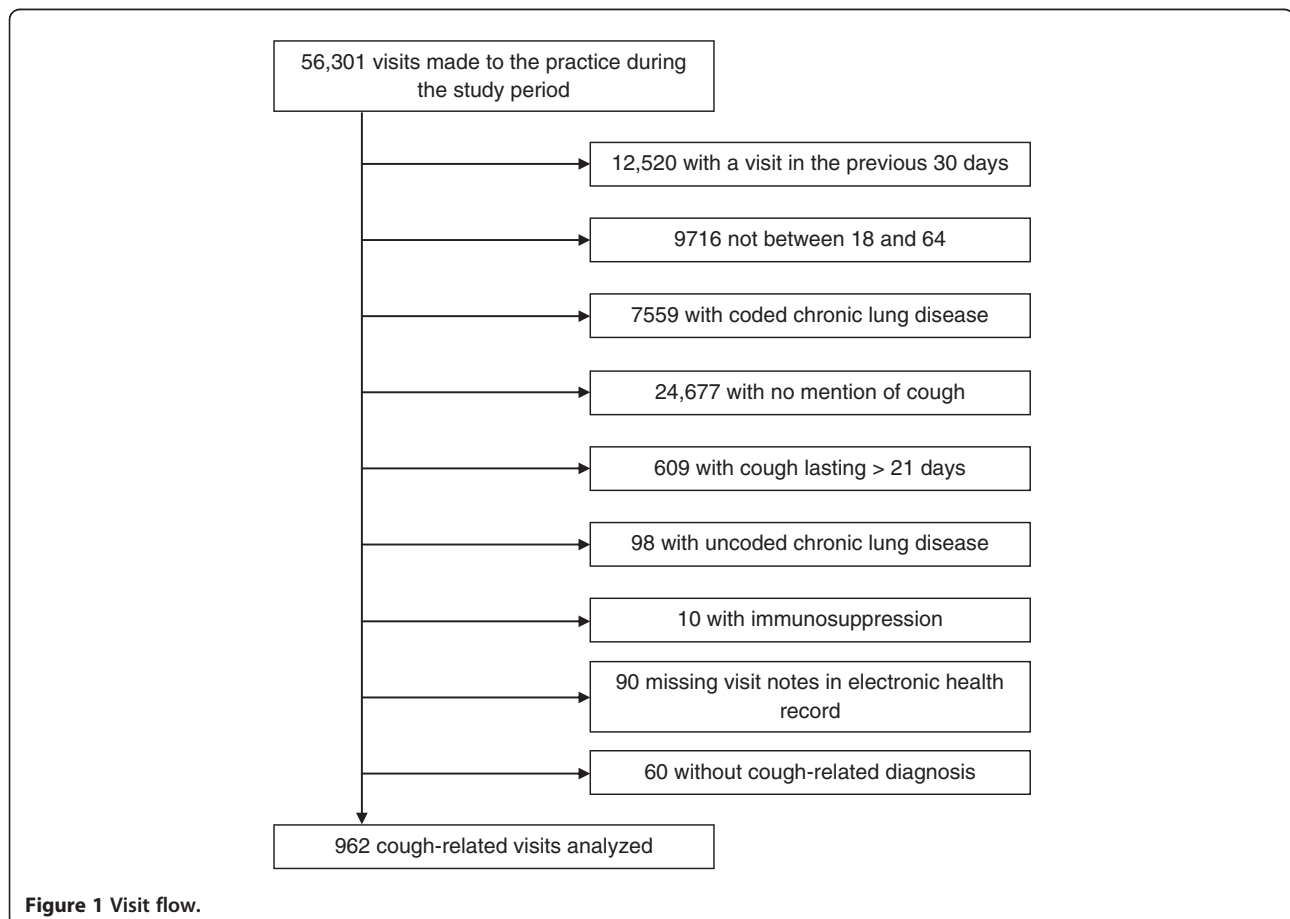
56,301 visits made to the practice during the study period

12,520 with a visit in the previous 30 days

9716 not between 18 and 64

7559 with coded chronic lung disease

24,677 with no mention of cough

609 with cough lasting > 21 days

98 with uncoded chronic lung disease

10 with immunosuppression

90 missing visit notes in electronic health record

60 without cough-related diagnosis

962 cough-related visits analyzed

**Figure 1 Visit flow.**